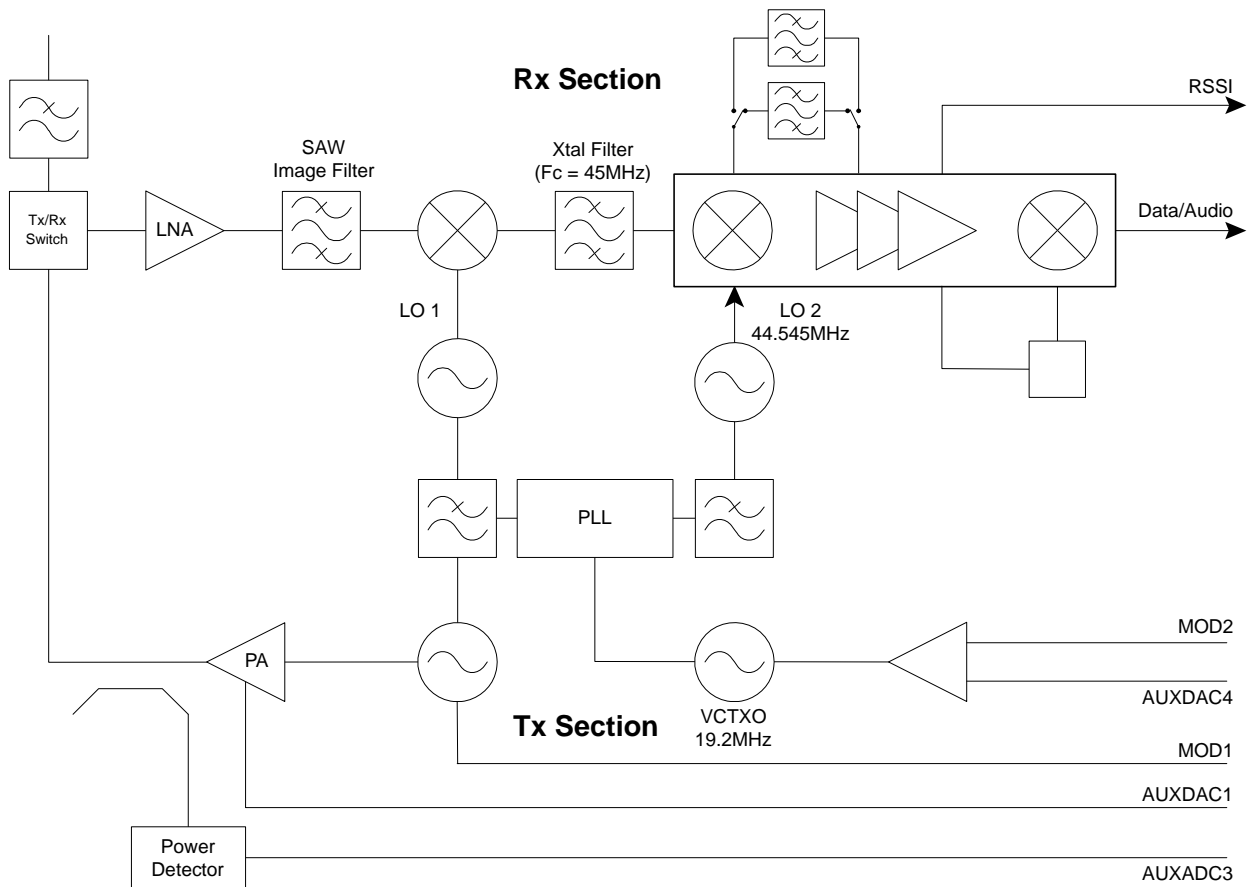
Rx Section

RSSI

SAW Image Filter

Xtal Filter (Fc = 45MHz)

Tx/Rx Switch

LNA

Data/Audio

LO 1

LO 2 44.545MHz

PLL

MOD2

PA

AUXDAC4

Tx Section

VCTXO 19.2MHz

MOD1

AUXDAC1

Power Detector

AUXADC3